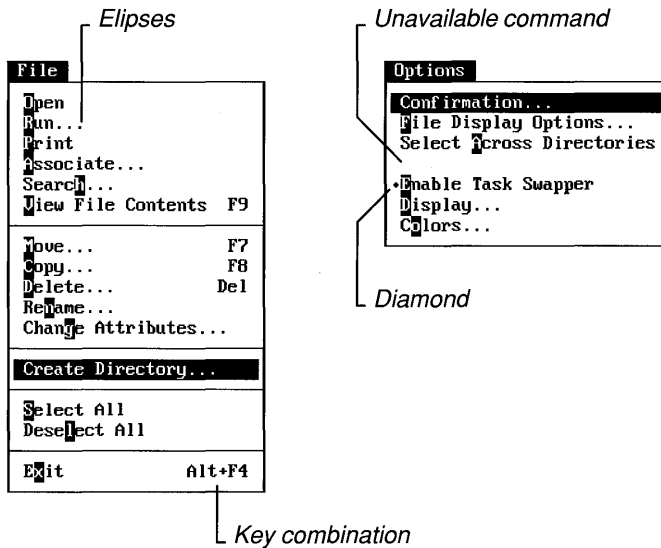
Elipses

File

Open
Run...
Print
Associate...
Search...
View File Contents F9

Move... F7
Copy... F8
Delete... Del
Rename...
Change Attributes...

Create Directory...

Select All
Deselect All

Exit Alt+F4

Key combination

Unavailable command

Options

Confirmation...
File Display Options...
Select Across Directories

•Enable Task Swapper
Display...
Colors...

Diamond